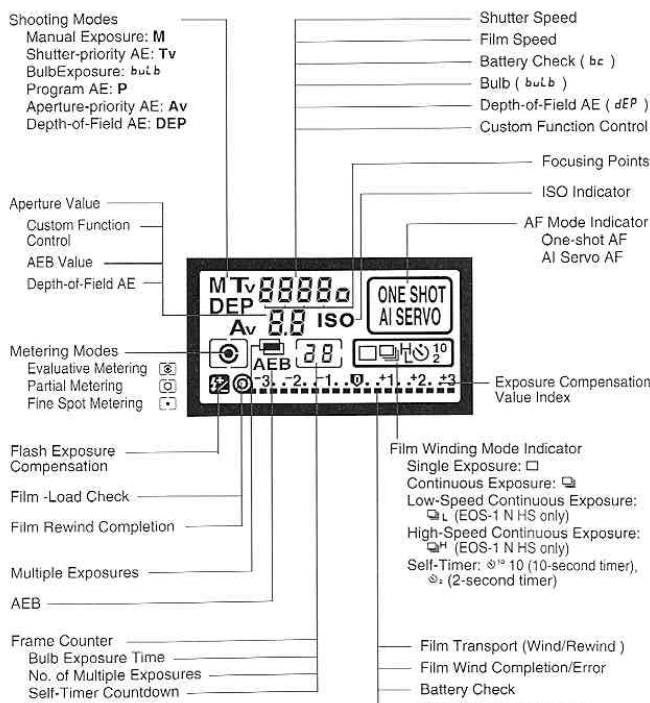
Shooting Modes
Manual Exposure: M
Shutter-priority AE: Tv
BulbExposure: bulb
Program AE: P
Aperture-priority AE: Av
Depth-of-Field AE: DEP

Shutter Speed
Film Speed
Battery Check ( bc )
Bulb ( bulb )
Depth-of-Field AE ( dEP )
Custom Function Control

Focusing Points
ISO Indicator

Aperture Value
Custom Function Control
AEB Value
Depth-of-Field AE

AF Mode Indicator
One-shot AF
AI Servo AF

M Tv 8888
DEP
Av 8.8 ISO
ONE SHOT
AI SERVO
AEB 88
-3. . -2. . -1. . 0. . +1. . +2. . +3

Metering Modes
Evaluative Metering
Partial Metering
Fine Spot Metering

Exposure Compensation Value Index

Flash Exposure Compensation

Film Winding Mode Indicator
Single Exposure: □
Continuous Exposure:
Low-Speed Continuous Exposure: L (EOS-1 N HS only)
High-Speed Continuous Exposure: H (EOS-1 N HS only)
Self-Timer: 10 (10-second timer), 2 (2-second timer)

Film -Load Check
Film Rewind Completion
Multiple Exposures
AEB

Frame Counter
Bulb Exposure Time
No. of Multiple Exposures
Self-Timer Countdown

Film Transport (Wind/Rewind )
Film Wind Completion/Error
Battery Check